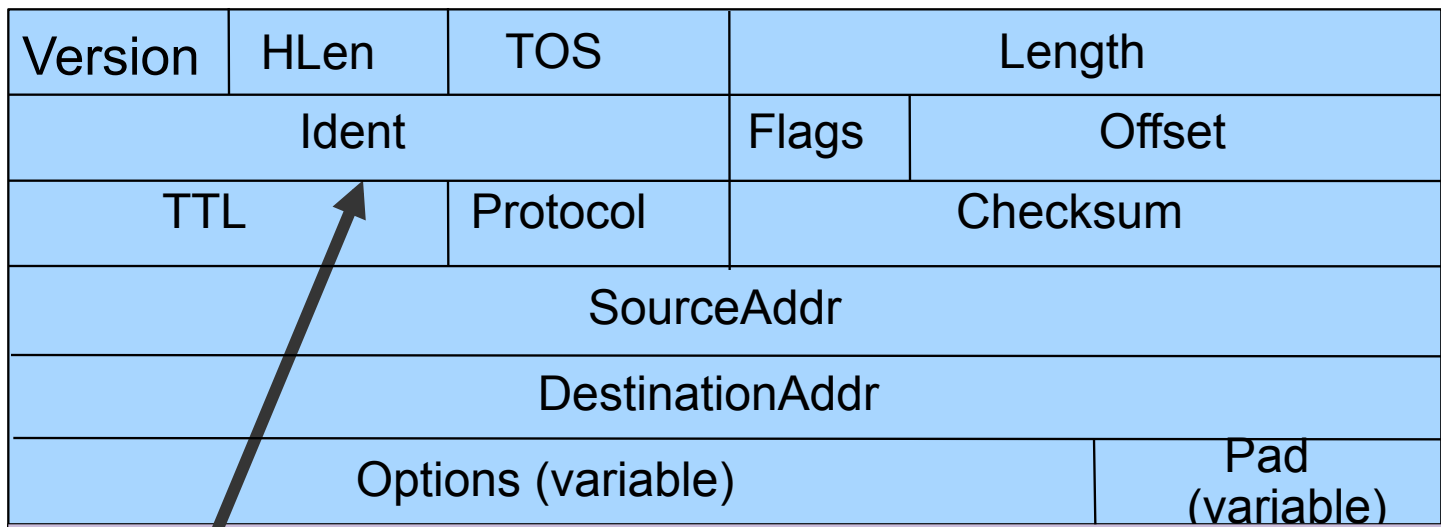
| Version | HLen | TOS | Length |
|---|---|---|---|
| Ident | | Flags | Offset |
| TTL | Protocol | Checksum | |
| SourceAddr | | | |
| DestinationAddr | | | |
| Options (variable) | | | Pad (variable) |